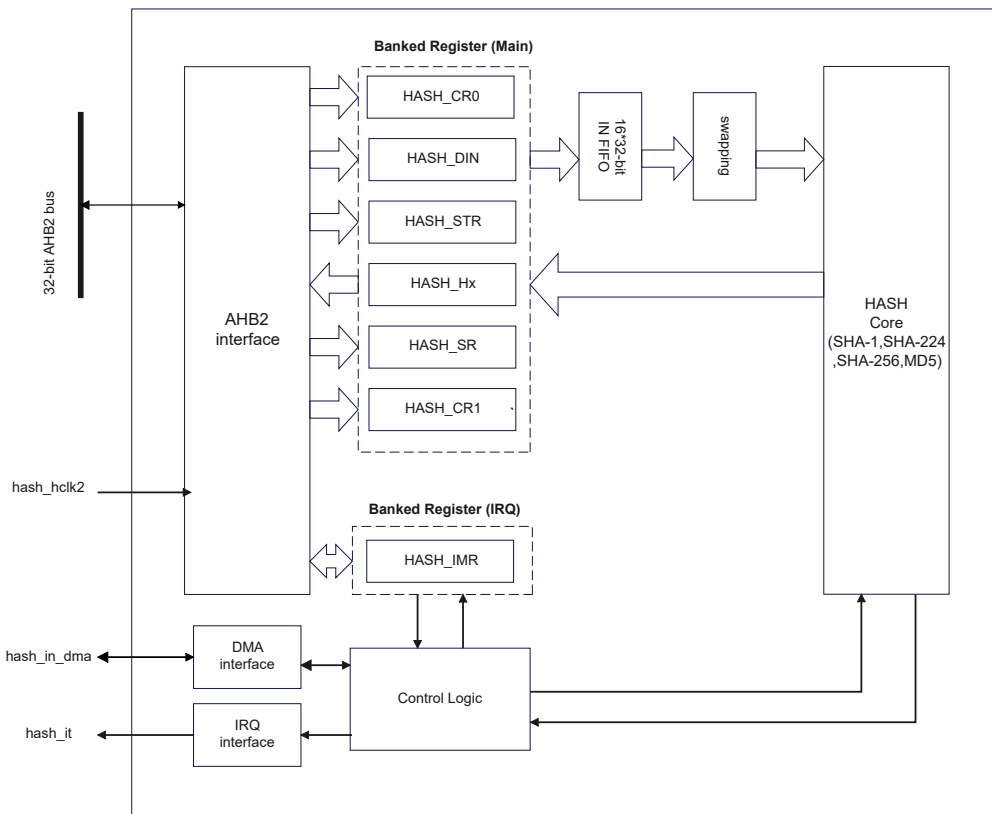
Banked Register (Main)

32-bit AHB2 bus

AHB2 interface

HASH_CR0

HASH_DIN

HASH_STR

HASH_Hx

HASH_SR

HASH_CR1

16*32-bit IN FIFO

swapping

HASH Core (SHA-1,SHA-224 ,SHA-256,MD5)

hash_hclk2

Banked Register (IRQ)

HASH_IMR

hash_in_dma

DMA interface

Control Logic

hash_it

IRQ interface